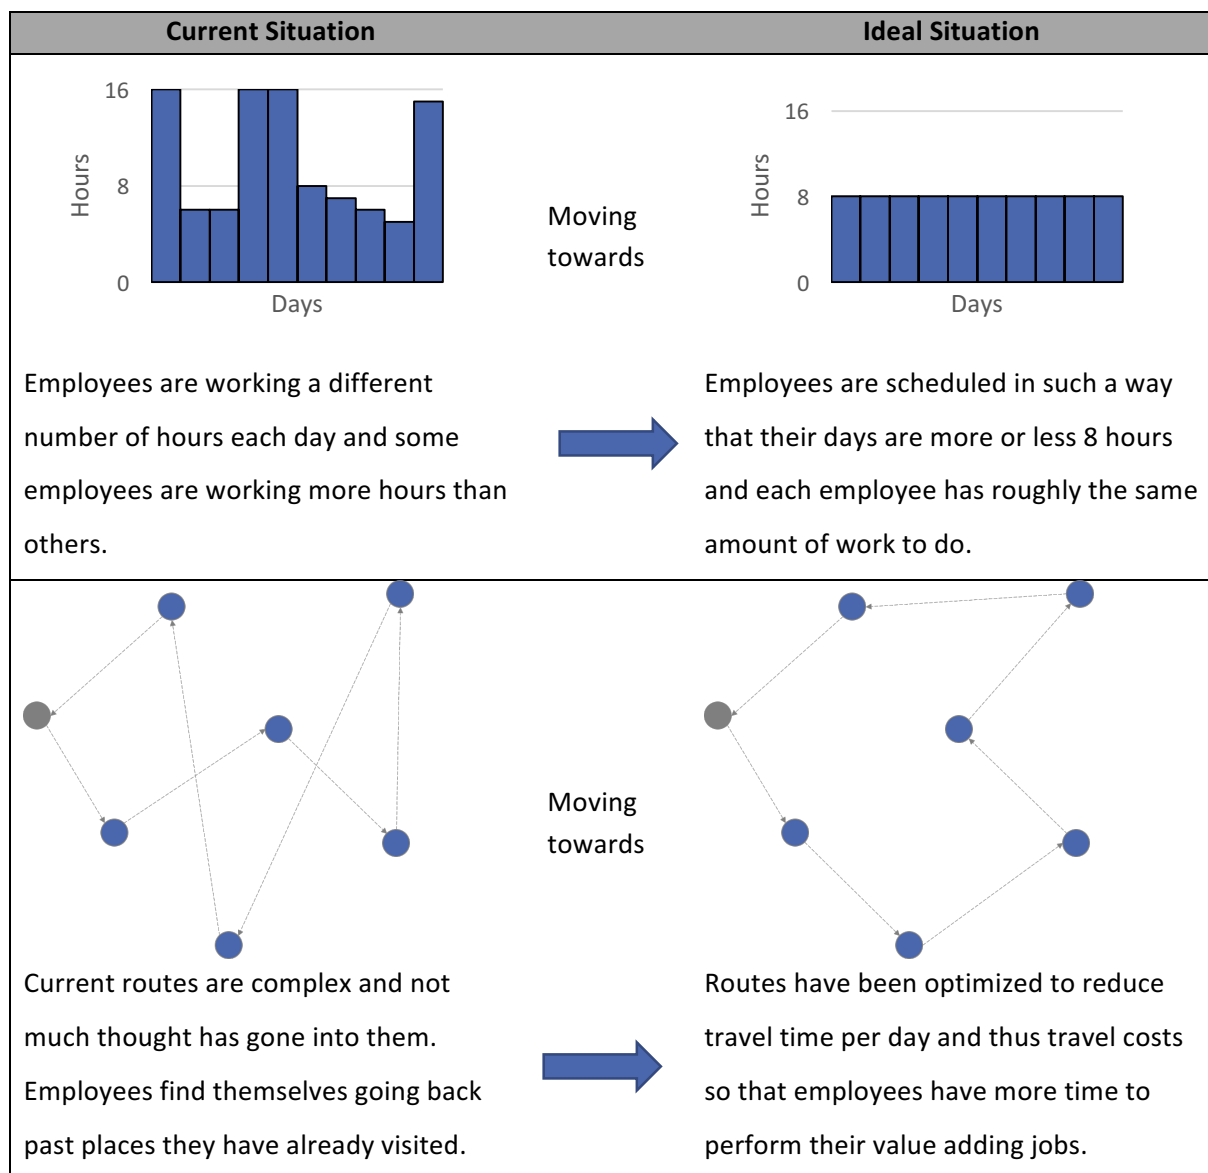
| Current Situation | | Ideal Situation |
|---|---|---|
| 16 Hours 8 0 Days | Moving towards | 16 Hours 8 0 Days |
| Employees are working a different number of hours each day and some employees are working more hours than others. | | Employees are scheduled in such a way that their days are more or less 8 hours and each employee has roughly the same amount of work to do. |
| | Moving towards | |
| Current routes are complex and not much thought has gone into them. Employees find themselves going back past places they have already visited. | | Routes have been optimized to reduce travel time per day and thus travel costs so that employees have more time to perform their value adding jobs. |